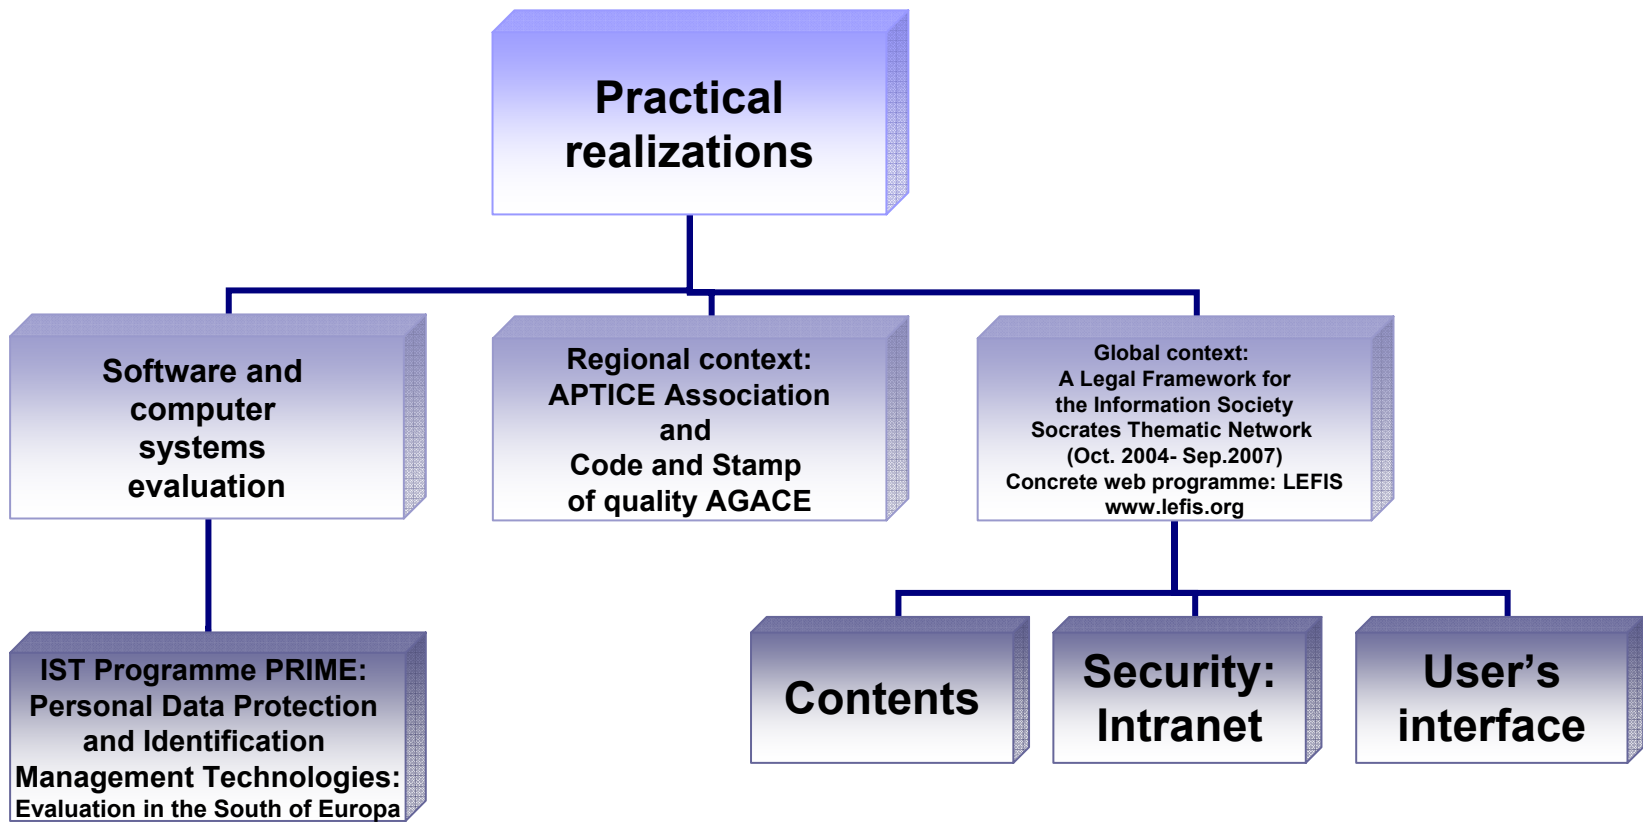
Practical realizations

Software and computer systems evaluation

Regional context: APTICE Association and Code and Stamp of quality AGACE

Global context: A Legal Framework for the Information Society Socrates Thematic Network (Oct. 2004- Sep.2007) Concrete web programme: LEFIS www.lefis.org

IST Programme PRIME: Personal Data Protection and Identification Management Technologies: Evaluation in the South of Europa

Contents

Security: Intranet

User’s interface